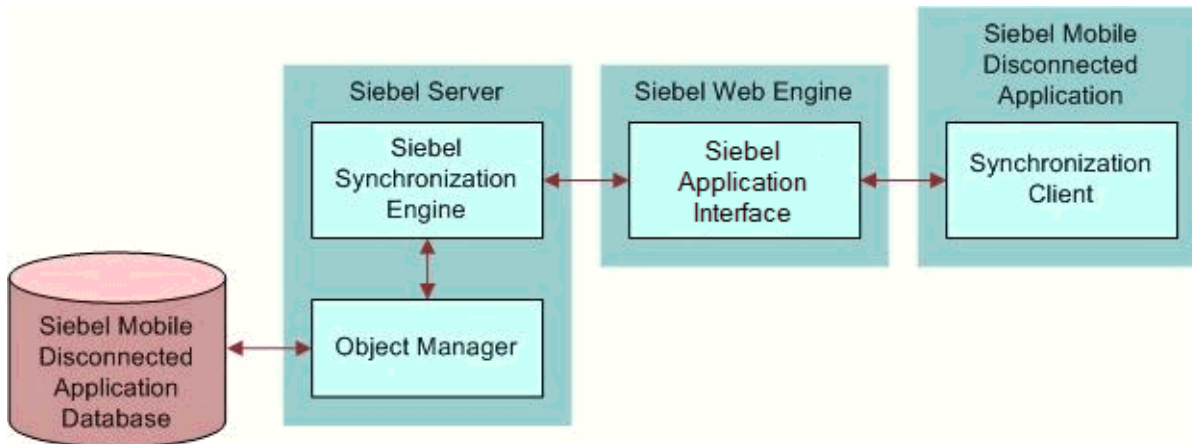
Siebel Server

Siebel Synchronization Engine

Object Manager

Siebel Web Engine

Siebel Application Interface

Siebel Mobile Disconnected Application

Synchronization Client

Siebel Mobile Disconnected Application Database